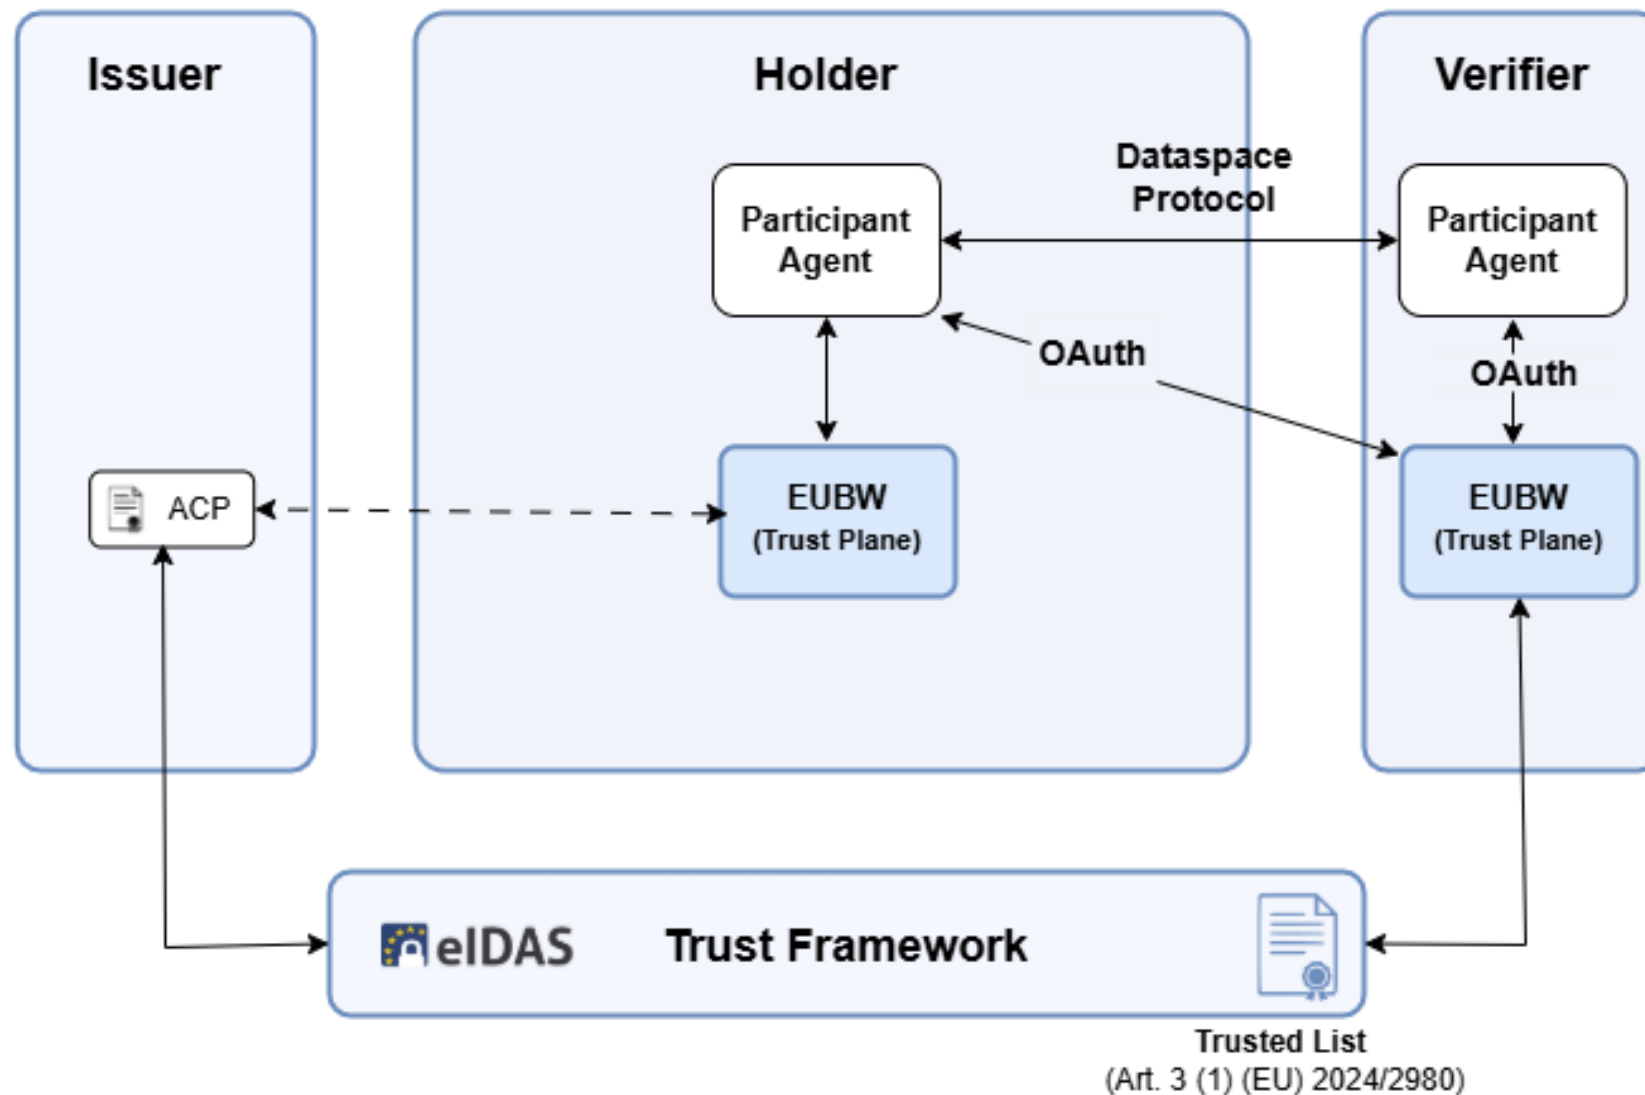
Issuer

Holder

Verifier

Dataspace Protocol

Participant Agent

Participant Agent

OAuth

OAuth

ACP

EUBW
(Trust Plane)

EUBW
(Trust Plane)

eIDAS

Trust Framework

Trusted List
(Art. 3 (1) (EU) 2024/2980)